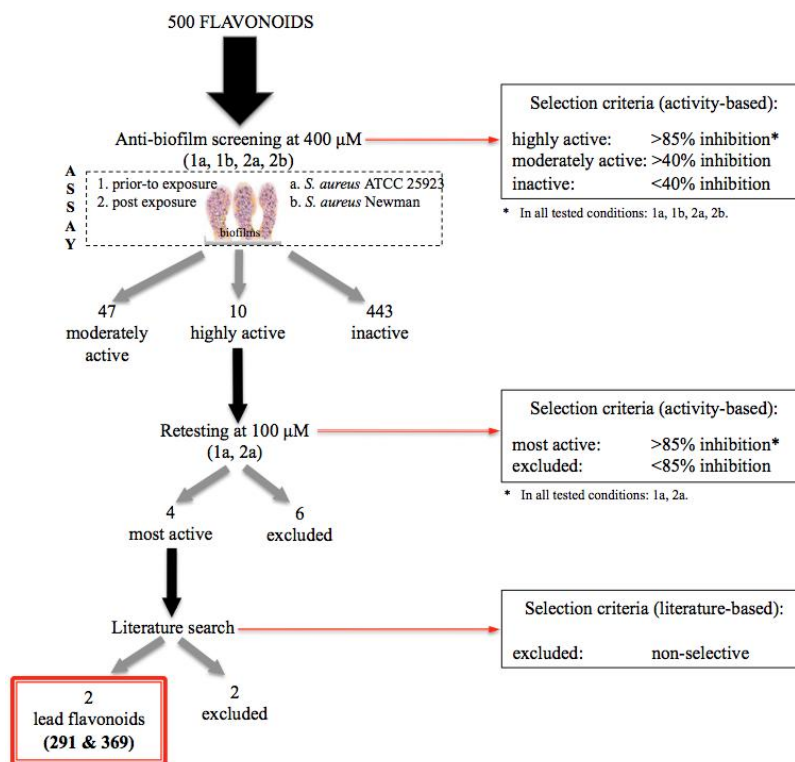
500 FLAVONOIDS

Anti-biofilm screening at 400 μM
(1a, 1b, 2a, 2b)

ASSAY

1. prior-to exposure
2. post exposure

a. *S. aureus* ATCC 25923
b. *S. aureus* Newman

biofilms

Selection criteria (activity-based):

highly active: >85% inhibition*
moderately active: >40% inhibition
inactive: <40% inhibition

* In all tested conditions: 1a, 1b, 2a, 2b.

47
moderately active

10
highly active

443
inactive

Retesting at 100 μM
(1a, 2a)

Selection criteria (activity-based):

most active: >85% inhibition*
excluded: <85% inhibition

* In all tested conditions: 1a, 2a.

4
most active

6
excluded

Literature search

Selection criteria (literature-based):

excluded: non-selective

2
lead flavonoids
**(291 & 369)**

2
excluded